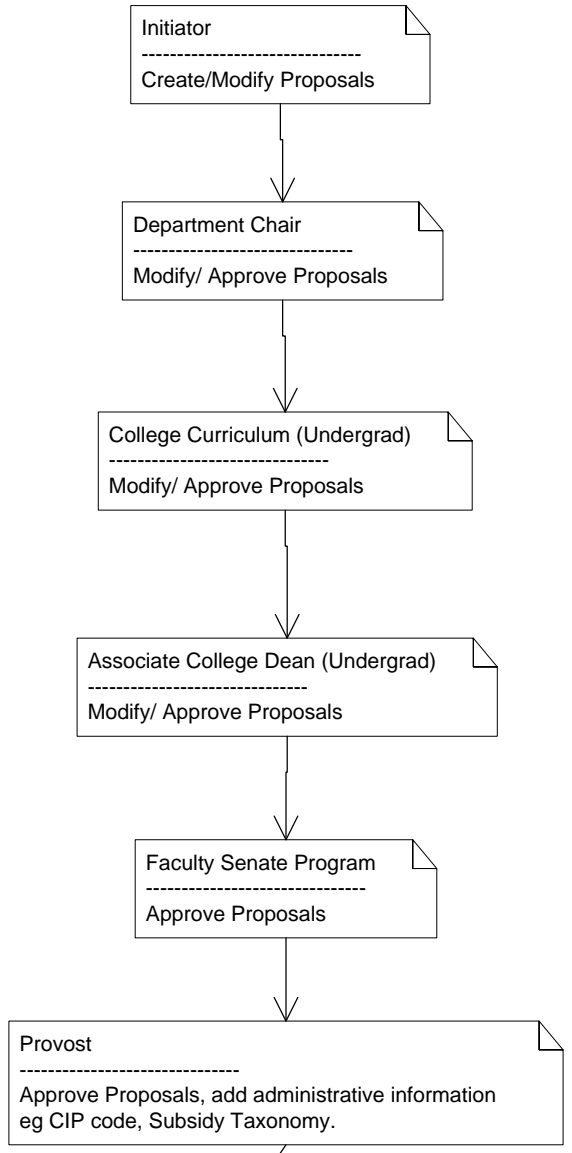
Initiator
-------------------------------
Create/Modify Proposals

Department Chair
-------------------------------
Modify/ Approve Proposals

College Curriculum (Undergrad)
-------------------------------
Modify/ Approve Proposals

Associate College Dean (Undergrad)
-------------------------------
Modify/ Approve Proposals

Faculty Senate Program
-------------------------------
Approve Proposals

Provost
-------------------------------
Approve Proposals, add administrative information eg CIP code, Subsidy Taxonomy.